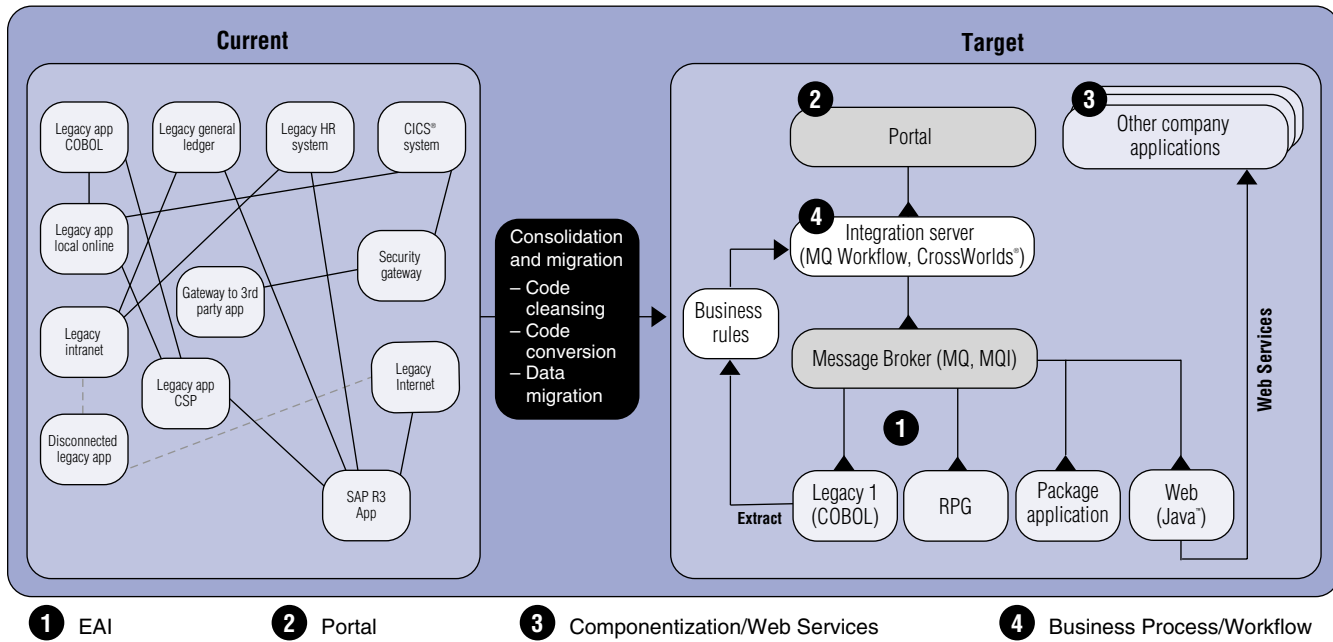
Current

Legacy app COBOL

Legacy general ledger

Legacy HR system

CICS® system

Legacy app local online

Security gateway

Gateway to 3rd party app

Legacy intranet

Legacy Internet

Legacy app CSP

Disconnected legacy app

SAP R3 App

Consolidation and migration
– Code cleansing
– Code conversion
– Data migration

Target

2

Portal

3

Other company applications

4

Integration server (MQ Workflow, CrossWorlds®)

Business rules

Message Broker (MQ, MQI)

Web Services

1

Legacy 1 (COBOL)

RPG

Package application

Web (Java™)

Extract

1 EAI
2 Portal
3 Componentization/Web Services
4 Business Process/Workflow